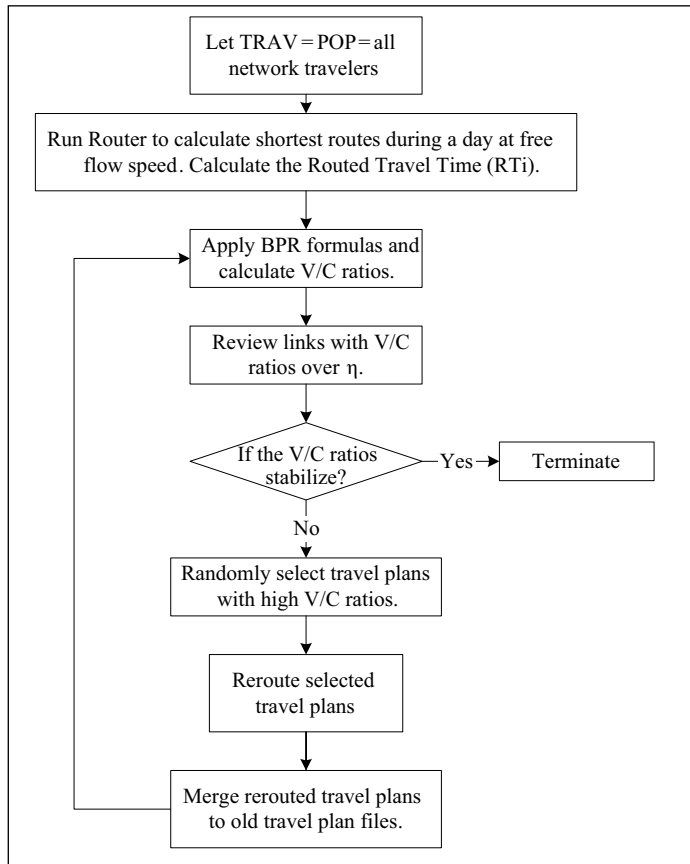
Let TRAV = POP = all network travelers

Run Router to calculate shortest routes during a day at free flow speed. Calculate the Routed Travel Time (RTi).

Apply BPR formulas and calculate V/C ratios.

Review links with V/C ratios over $\eta$.

If the V/C ratios stabilize?

Yes

Terminate

No

Randomly select travel plans with high V/C ratios.

Reroute selected travel plans

Merge rerouted travel plans to old travel plan files.